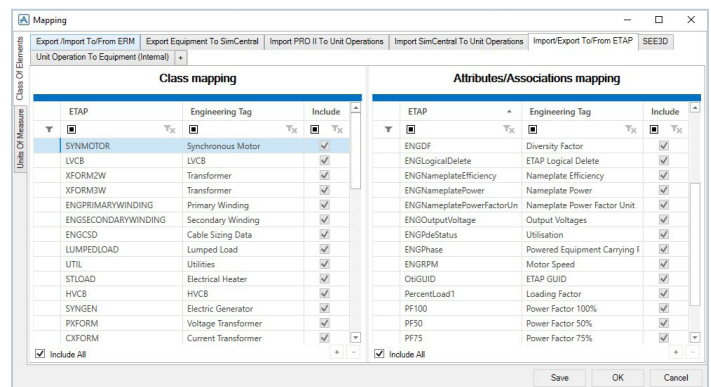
Mapping

Class Of Elements

Units Of Measure

Export /Import To/From ERM | Export Equipment To SimCentral | Import PRO II To Unit Operations | Import SimCentral To Unit Operations | Import/Export To/From ETAP | SEE3D

Unit Operation To Equipment (Internal) | +

Class mapping

| ETAP | Engineering Tag | Include |
|---|---|---|
| SYNMOTOR | Synchronous Motor | ✓ |
| LVCB | LVCB | ✓ |
| XFORM2W | Transformer | ✓ |
| XFORM3W | Transformer | ✓ |
| ENGPRIMARYWINDING | Primary Winding | ✓ |
| ENGSECONDARYWINDING | Secondary Winding | ✓ |
| ENGCSD | Cable Sizing Data | ✓ |
| LUMPEDLOAD | Lumped Load | ✓ |
| UTIL | Utilities | ✓ |
| STLOAD | Electrical Heater | ✓ |
| HVCB | HVCB | ✓ |
| SYNGEN | Electric Generator | ✓ |
| PXFORM | Voltage Transformer | ✓ |
| CXFORM | Current Transformer | ✓ |

Include All

Attributes/Associations mapping

| ETAP | Engineering Tag | Include |
|---|---|---|
| ENGDF | Diversity Factor | ✓ |
| ENGLogicalDelete | ETAP Logical Delete | ✓ |
| ENGNameplateEfficiency | Nameplate Efficiency | ✓ |
| ENGNameplatePower | Nameplate Power | ✓ |
| ENGNameplatePowerFactorUn | Nameplate Power Factor Unit | ✓ |
| ENGOutputVoltage | Output Voltages | ✓ |
| ENGPdeStatus | Utilisation | ✓ |
| ENGPhase | Powered Equipment Carrying F | ✓ |
| ENGRPM | Motor Speed | ✓ |
| OtiGUID | ETAP GUID | ✓ |
| PercentLoad1 | Loading Factor | ✓ |
| PF100 | Power Factor 100% | ✓ |
| PF50 | Power Factor 50% | ✓ |
| PF75 | Power Factor 75% | ✓ |

Include All

Save | OK | Cancel